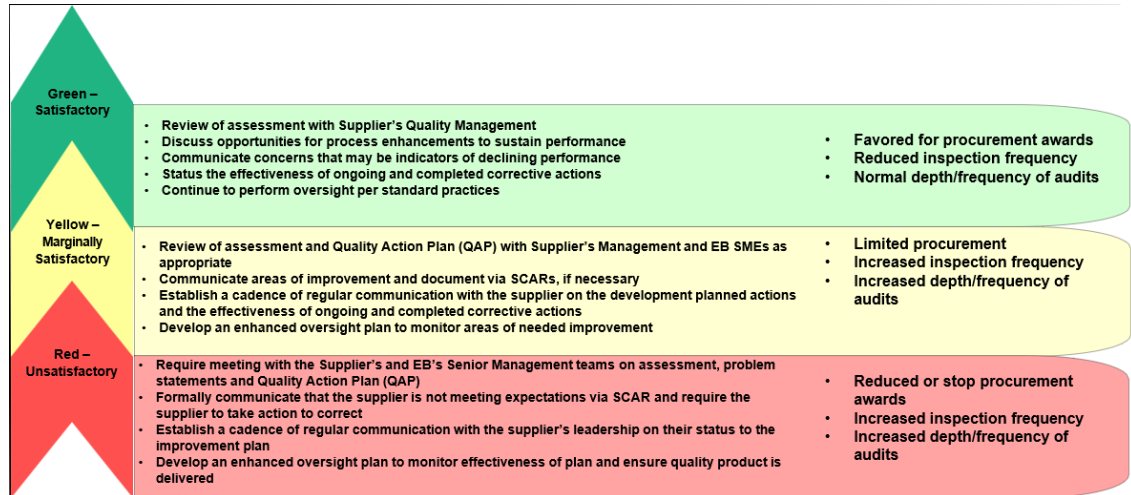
Green – Satisfactory

• Review of assessment with Supplier's Quality Management
• Discuss opportunities for process enhancements to sustain performance
• Communicate concerns that may be indicators of declining performance
• Status the effectiveness of ongoing and completed corrective actions
• Continue to perform oversight per standard practices

• Favored for procurement awards
• Reduced inspection frequency
• Normal depth/frequency of audits

Yellow – Marginally Satisfactory

• Review of assessment and Quality Action Plan (QAP) with Supplier's Management and EB SMEs as appropriate
• Communicate areas of improvement and document via SCARs, if necessary
• Establish a cadence of regular communication with the supplier on the development planned actions and the effectiveness of ongoing and completed corrective actions
• Develop an enhanced oversight plan to monitor areas of needed improvement

• Limited procurement
• Increased inspection frequency
• Increased depth/frequency of audits

Red – Unsatisfactory

• Require meeting with the Supplier's and EB's Senior Management teams on assessment, problem statements and Quality Action Plan (QAP)
• Formally communicate that the supplier is not meeting expectations via SCAR and require the supplier to take action to correct
• Establish a cadence of regular communication with the supplier's leadership on their status to the improvement plan
• Develop an enhanced oversight plan to monitor effectiveness of plan and ensure quality product is delivered

• Reduced or stop procurement awards
• Increased inspection frequency
• Increased depth/frequency of audits